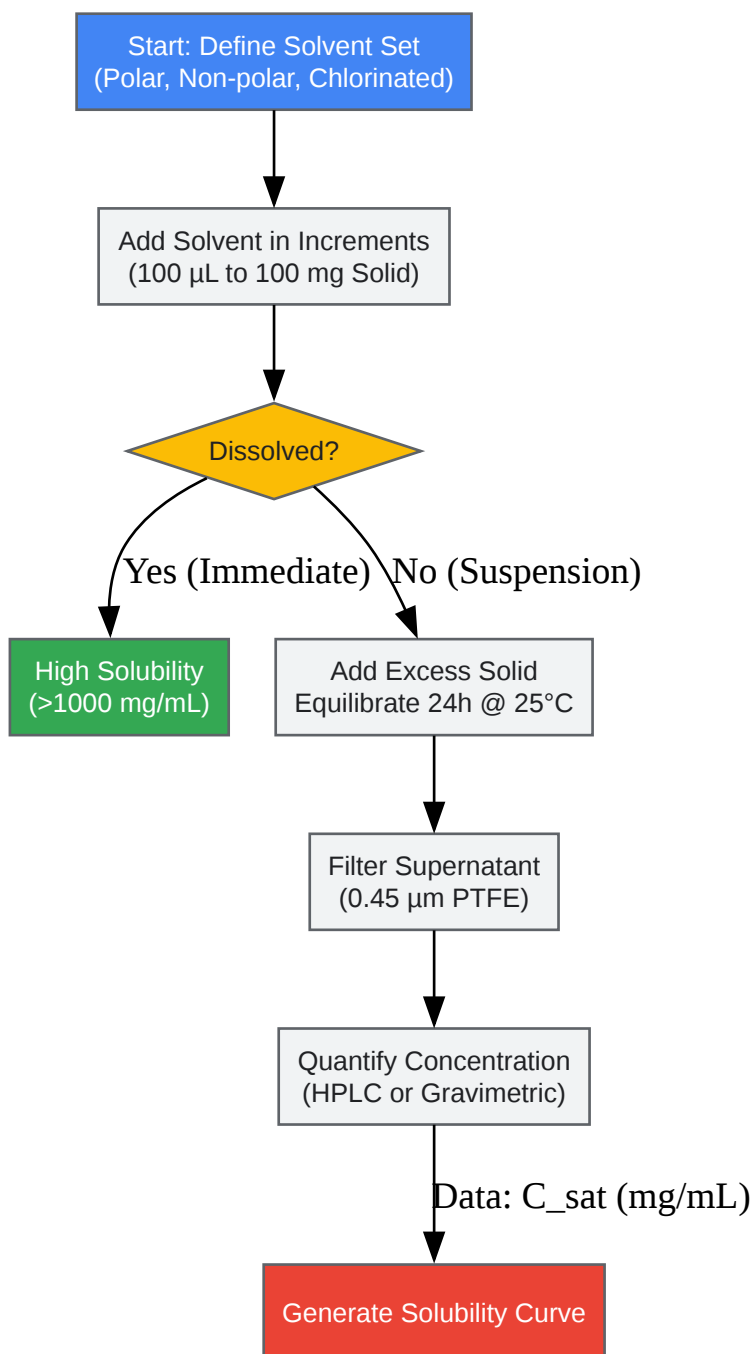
Start: Define Solvent Set
(Polar, Non-polar, Chlorinated)

Add Solvent in Increments
(100 µL to 100 mg Solid)

Dissolved?

Yes (Immediate)

No (Suspension)

High Solubility
(>1000 mg/mL)

Add Excess Solid
Equilibrate 24h @ 25°C

Filter Supernatant
(0.45 µm PTFE)

Quantify Concentration
(HPLC or Gravimetric)

Data: C_sat (mg/mL)

Generate Solubility Curve